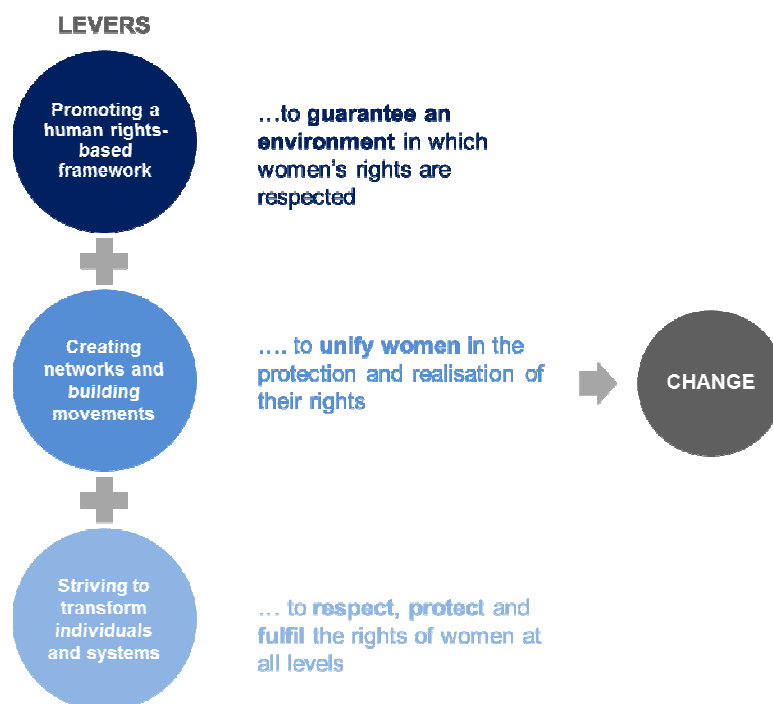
LEVERS

Promoting a human rights-based framework

…to guarantee an environment in which women's rights are respected

Creating networks and building movements

…. to unify women in the protection and realisation of their rights

CHANGE

Striving to transform individuals and systems

… to respect, protect and fulfil the rights of women at all levels